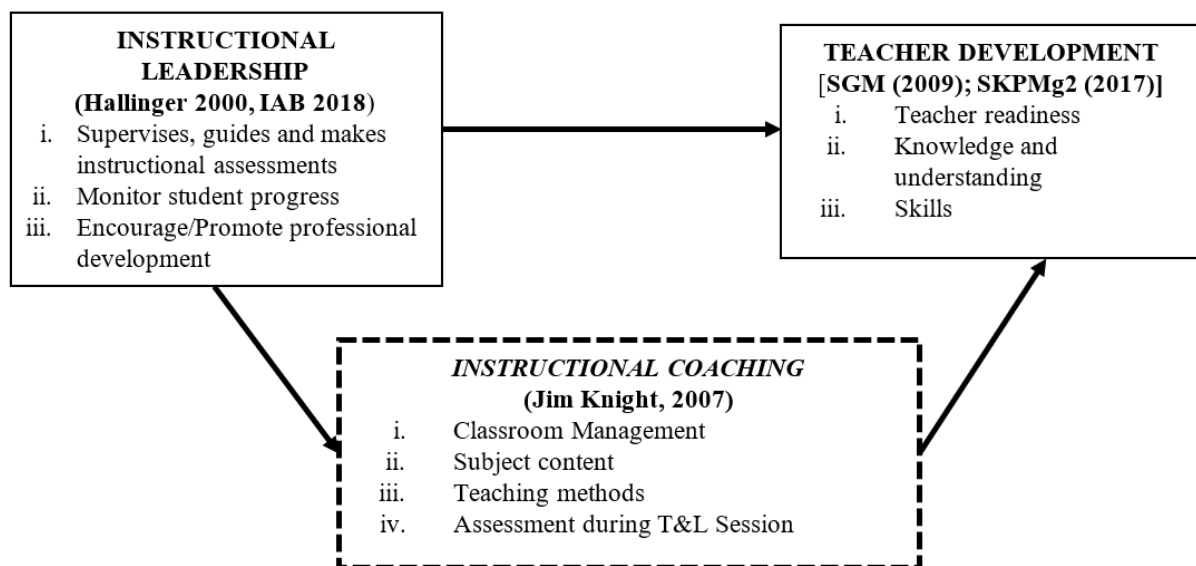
INSTRUCTIONAL LEADERSHIP
(Hallinger 2000, IAB 2018)
i. Supervises, guides and makes instructional assessments
ii. Monitor student progress
iii. Encourage/Promote professional development

TEACHER DEVELOPMENT
[SGM (2009); SKPMg2 (2017)]
i. Teacher readiness
ii. Knowledge and understanding
iii. Skills

INSTRUCTIONAL COACHING
(Jim Knight, 2007)
i. Classroom Management
ii. Subject content
iii. Teaching methods
iv. Assessment during T&L Session